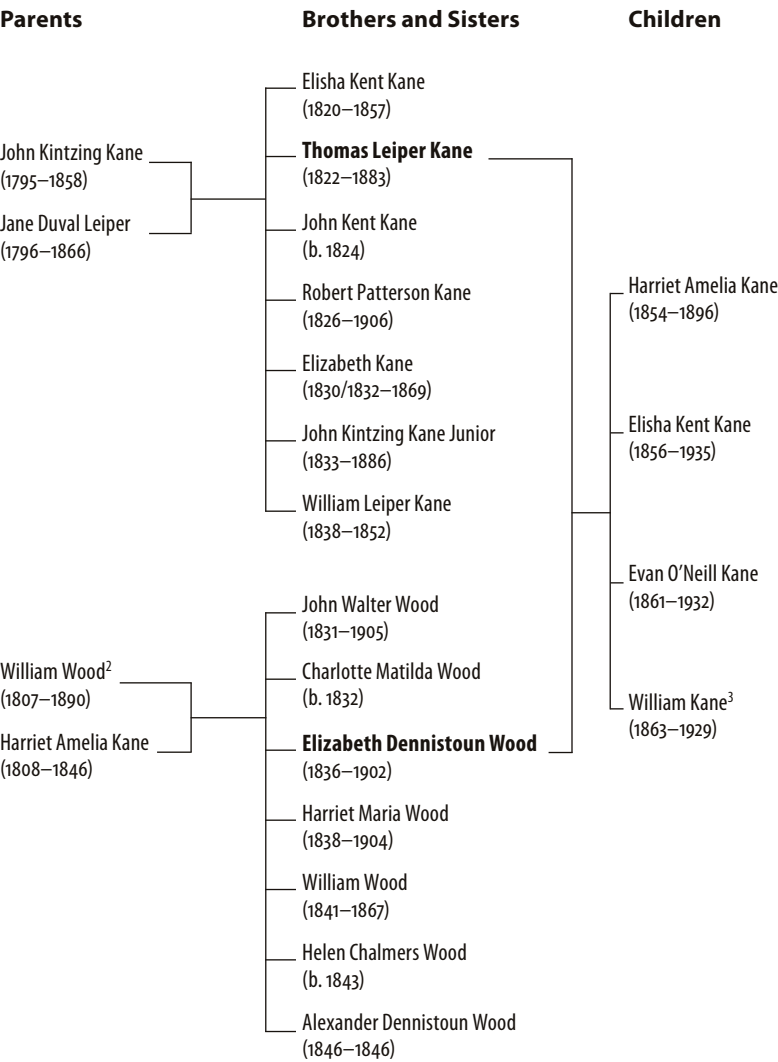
Parents

Brothers and Sisters

Children

Elisha Kent Kane (1820–1857)

John Kintzing Kane (1795–1858)

Jane Duval Leiper (1796–1866)

**Thomas Leiper Kane** (1822–1883)

John Kent Kane (b. 1824)

Robert Patterson Kane (1826–1906)

Elizabeth Kane (1830/1832–1869)

John Kintzing Kane Junior (1833–1886)

William Leiper Kane (1838–1852)

Harriet Amelia Kane (1854–1896)

Elisha Kent Kane (1856–1935)

Evan O'Neill Kane (1861–1932)

William Kane$^3$ (1863–1929)

John Walter Wood (1831–1905)

William Wood$^2$ (1807–1890)

Harriet Amelia Kane (1808–1846)

Charlotte Matilda Wood (b. 1832)

**Elizabeth Dennistoun Wood** (1836–1902)

Harriet Maria Wood (1838–1904)

William Wood (1841–1867)

Helen Chalmers Wood (b. 1843)

Alexander Dennistoun Wood (1846–1846)